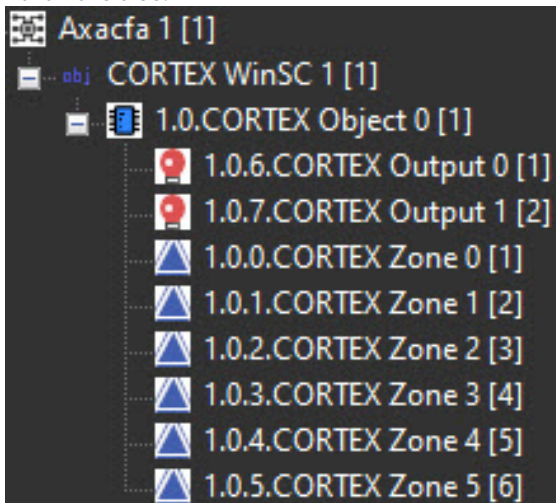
Axacfa 1 [1]
obj CORTEX WinSC 1 [1]
1.0.CORTEX Object 0 [1]
1.0.6.CORTEX Output 0 [1]
1.0.7.CORTEX Output 1 [2]
1.0.0.CORTEX Zone 0 [1]
1.0.1.CORTEX Zone 1 [2]
1.0.2.CORTEX Zone 2 [3]
1.0.3.CORTEX Zone 3 [4]
1.0.4.CORTEX Zone 4 [5]
1.0.5.CORTEX Zone 5 [6]